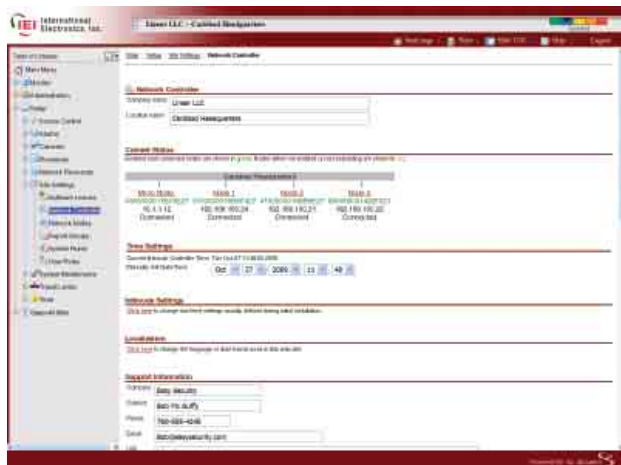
IEI International Electronics, Inc.

Linear LLC - Carlsbad Headquarters

Main page | Tools | Help | Logout

Table of Contents

Main Menu
Monitor
Administration
Setup
Access Control
Alarms
Cameras
Schedules
Network Resources
Site Settings
Network Controller
Network Nodes
Report Groups
Holiday Rules
Door Rules
System Maintenance
Event Center
Reports
Support Web

Site | Setup | Site Settings | Network Controller

Network Controller

Company name: Linear LLC
Location name: Carlsbad Headquarters

Current Status

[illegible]

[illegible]

Main Node | Node 1 | Node 2 | Node 3
10.1.1.12 | 192.168.100.24 | 192.168.100.21 | 192.168.100.20
Connected | Connected | Connected | Connected

Time Settings

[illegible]

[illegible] Oct 27 2009 11 48

Network Settings

Click here to change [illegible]

Localization

Click here to change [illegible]

Support Information

Company: Easy Security
Contact: Bob Mc Guffy
Phone: 760-555-4246
Email: bob@easysecurity.com
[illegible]